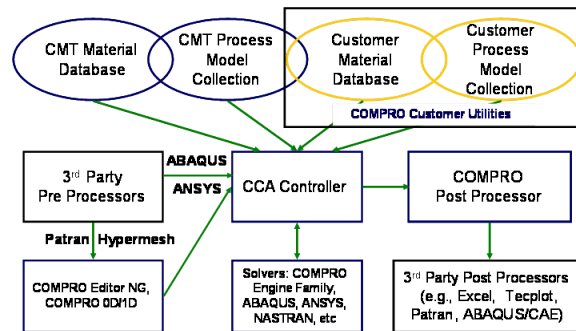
CMT Material Database

CMT Process Model Collection

Customer Material Database

Customer Process Model Collection

COMPRO Customer Utilities

3$^{rd}$ Party Pre Processors

ABAQUS

ANSYS

CCA Controller

COMPRO Post Processor

Patran

Hypermesh

COMPRO Editor NG, COMPRO 0D/1D

Solvers: COMPRO Engine Family, ABAQUS, ANSYS, NASTRAN, etc

3$^{rd}$ Party Post Processors (e.g., Excel, Tecplot, Patran, ABAQUS/CAE)